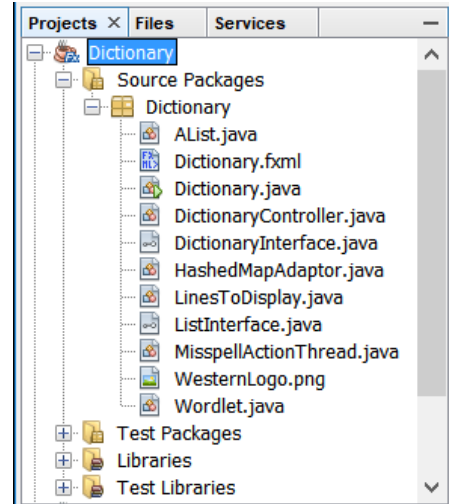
Projects × Files Services —

Dictionary
Source Packages
Dictionary
AList.java
Dictionary.fxml
Dictionary.java
DictionaryController.java
DictionaryInterface.java
HashedMapAdaptor.java
LinesToDisplay.java
ListInterface.java
MisspellActionThread.java
WesternLogo.png
Wordlet.java
Test Packages
Libraries
Test Libraries